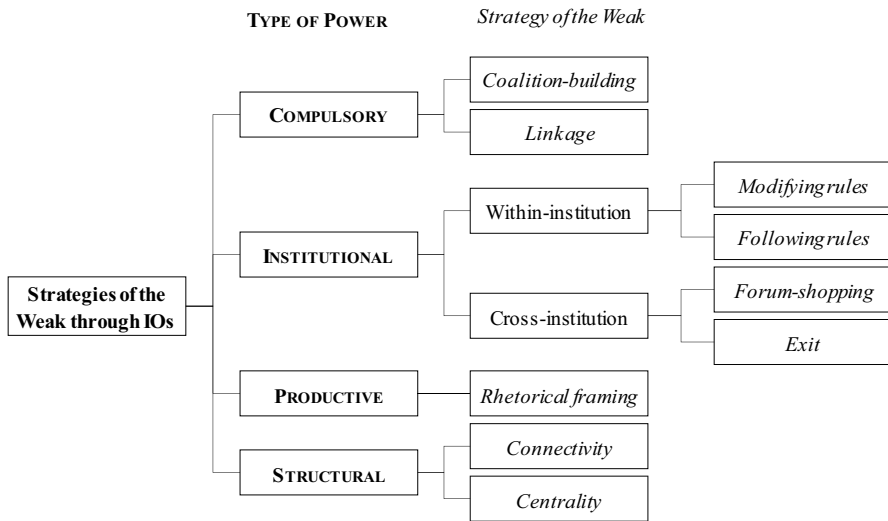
TYPE OF POWER

Strategy of the Weak

Strategies of the Weak through IOs

COMPULSORY

Coalition-building

Linkage

INSTITUTIONAL

Within-institution

Modifying rules

Following rules

Cross-institution

Forum-shopping

Exit

PRODUCTIVE

Rhetorical framing

STRUCTURAL

Connectivity

Centrality